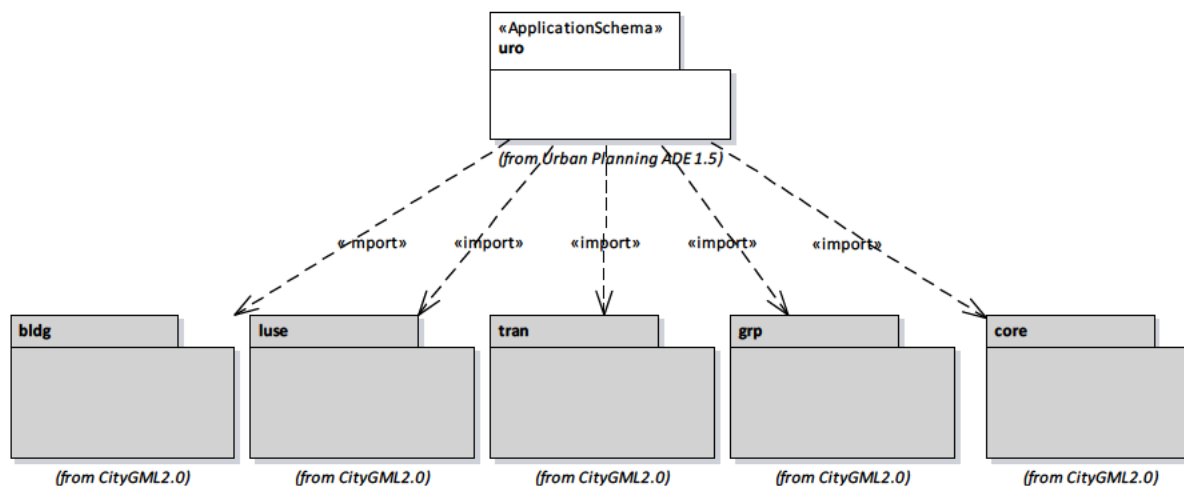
«ApplicationSchema»
uro

(from Urban Planning ADE 1.5)

«import»

«import»

«import»

«import»

«import»

bldg

(from CityGML2.0)

luse

(from CityGML2.0)

tran

(from CityGML2.0)

grp

(from CityGML2.0)

core

(from CityGML2.0)